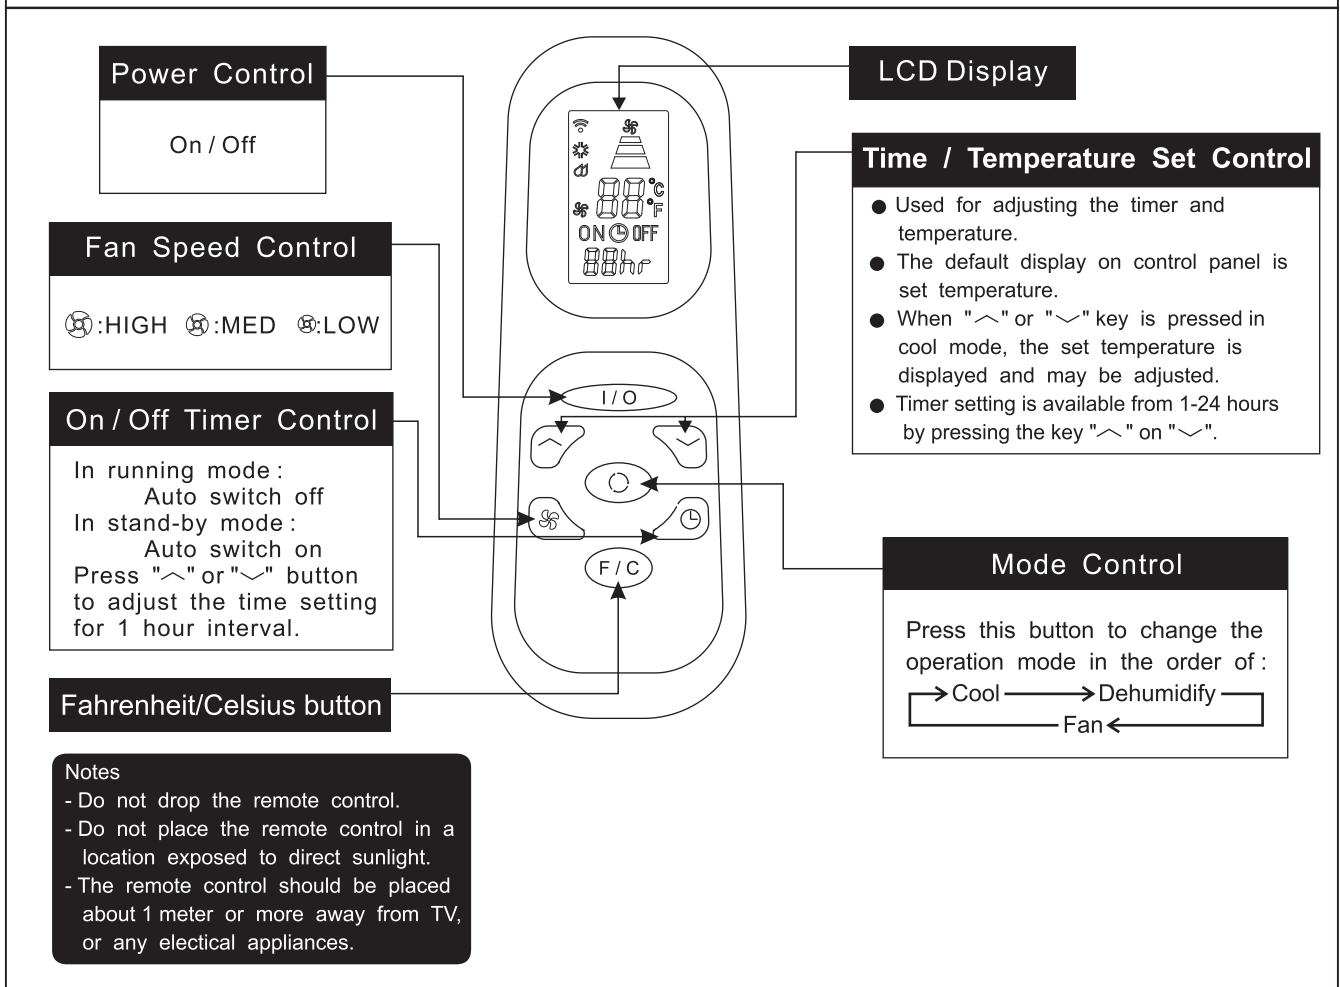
Power Control

On / Off

Fan Speed Control

:HIGH :MED :LOW

On / Off Timer Control

In running mode : Auto switch off
In stand-by mode : Auto switch on
Press "︿" or "﹀" button to adjust the time setting for 1 hour interval.

Fahrenheit/Celsius button

Notes
- Do not drop the remote control.
- Do not place the remote control in a location exposed to direct sunlight.
- The remote control should be placed about 1 meter or more away from TV, or any electical appliances.

LCD Display

88 °C °F
ON OFF
88hr

I / O

F / C

Time / Temperature Set Control

● Used for adjusting the timer and temperature.
● The default display on control panel is set temperature.
● When "︿" or "﹀" key is pressed in cool mode, the set temperature is displayed and may be adjusted.
● Timer setting is available from 1-24 hours by pressing the key "︿" on "﹀".

Mode Control

Press this button to change the operation mode in the order of :
Cool → Dehumidify → Fan